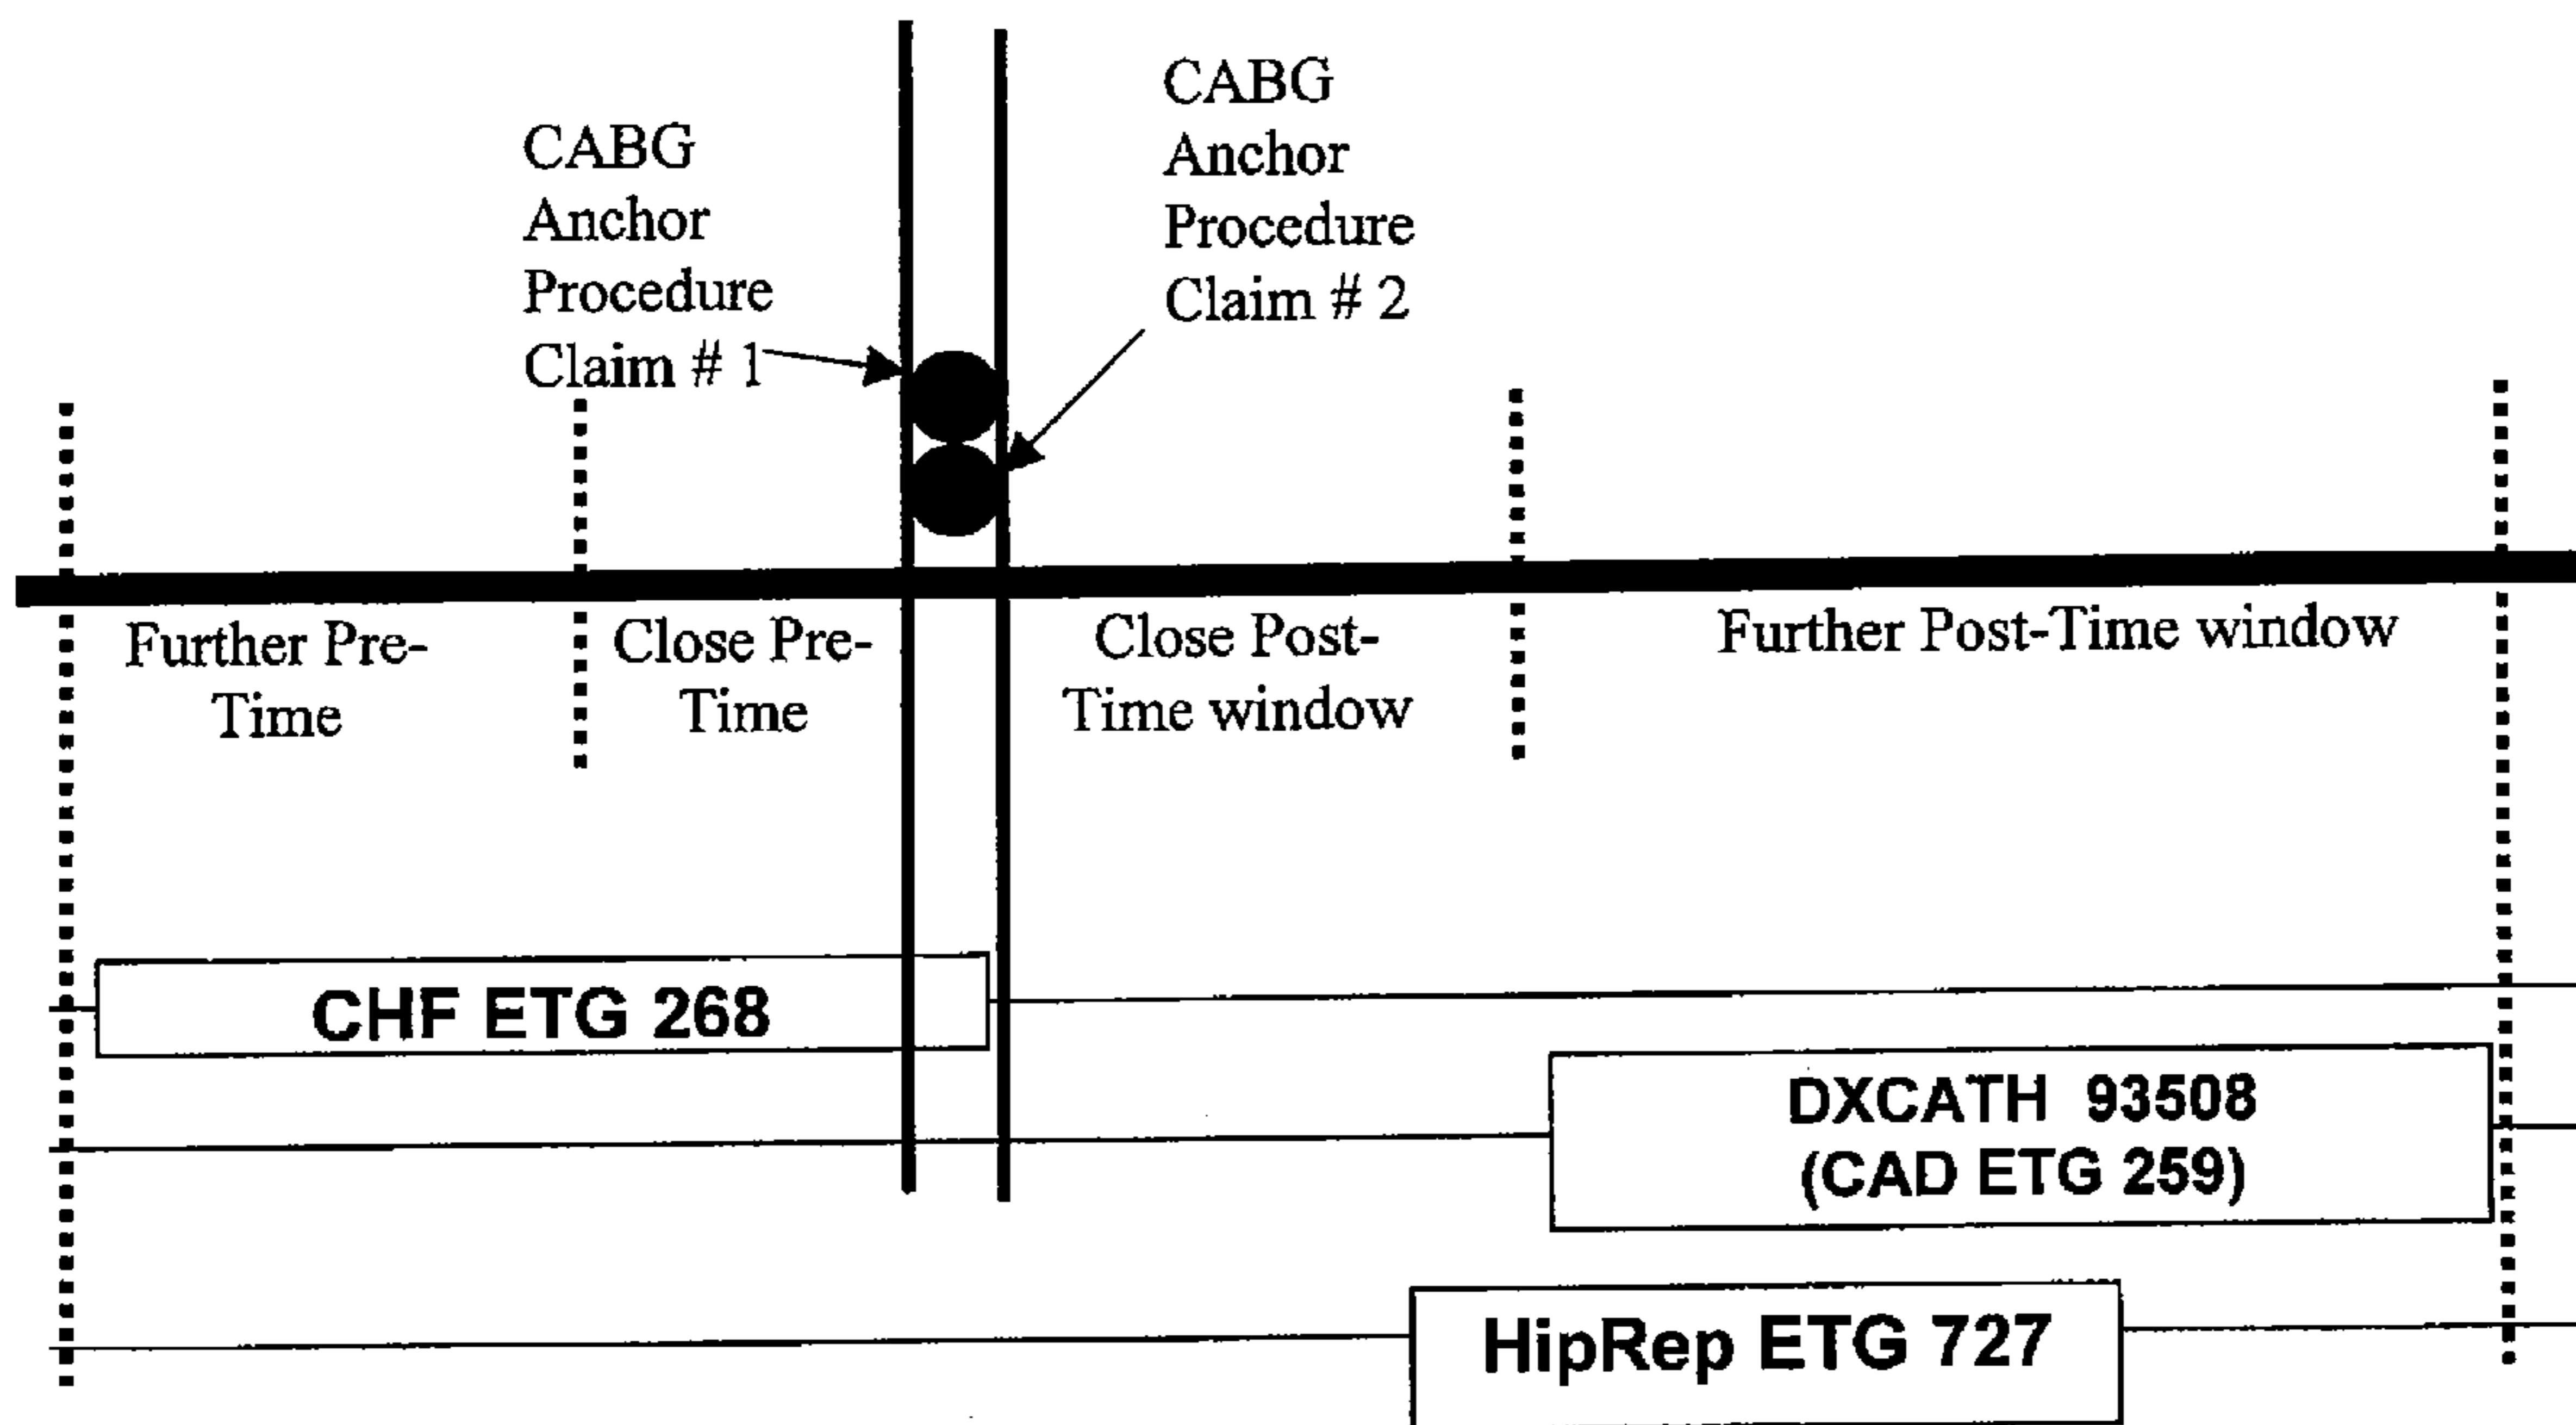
CABG Anchor Procedure Claim # 1

CABG Anchor Procedure Claim # 2

Further Pre-Time

Close Pre-Time

Close Post-Time window

Further Post-Time window

CHF ETG 268

DXCATH 93508 (CAD ETG 259)

HipRep ETG 727